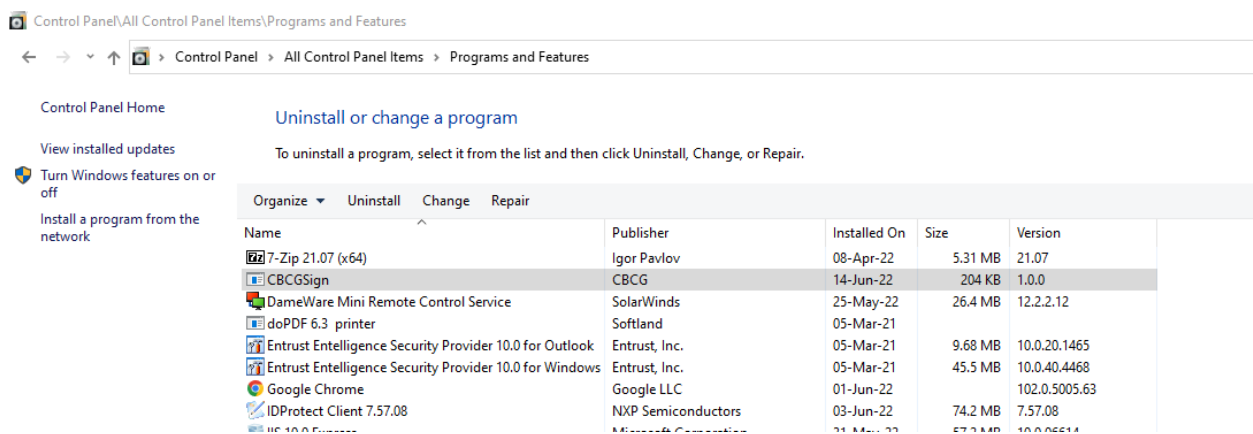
Control Panel\All Control Panel Items\Programs and Features

Control Panel > All Control Panel Items > Programs and Features

Control Panel Home

View installed updates

Turn Windows features on or off

Install a program from the network

Uninstall or change a program

To uninstall a program, select it from the list and then click Uninstall, Change, or Repair.

Organize ▾ Uninstall Change Repair

| Name | Publisher | Installed On | Size | Version |
|---|---|---|---|---|
| 7-Zip 21.07 (x64) | Igor Pavlov | 08-Apr-22 | 5.31 MB | 21.07 |
| CBCGSign | CBCG | 14-Jun-22 | 204 KB | 1.0.0 |
| DameWare Mini Remote Control Service | SolarWinds | 25-May-22 | 26.4 MB | 12.2.2.12 |
| doPDF 6.3 printer | Softland | 05-Mar-21 | | |
| Entrust Entelligence Security Provider 10.0 for Outlook | Entrust, Inc. | 05-Mar-21 | 9.68 MB | 10.0.20.1465 |
| Entrust Entelligence Security Provider 10.0 for Windows | Entrust, Inc. | 05-Mar-21 | 45.5 MB | 10.0.40.4468 |
| Google Chrome | Google LLC | 01-Jun-22 | | 102.0.5005.63 |
| IDProtect Client 7.57.08 | NXP Semiconductors | 03-Jun-22 | 74.2 MB | 7.57.08 |
| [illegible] | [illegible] | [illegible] | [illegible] | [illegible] |